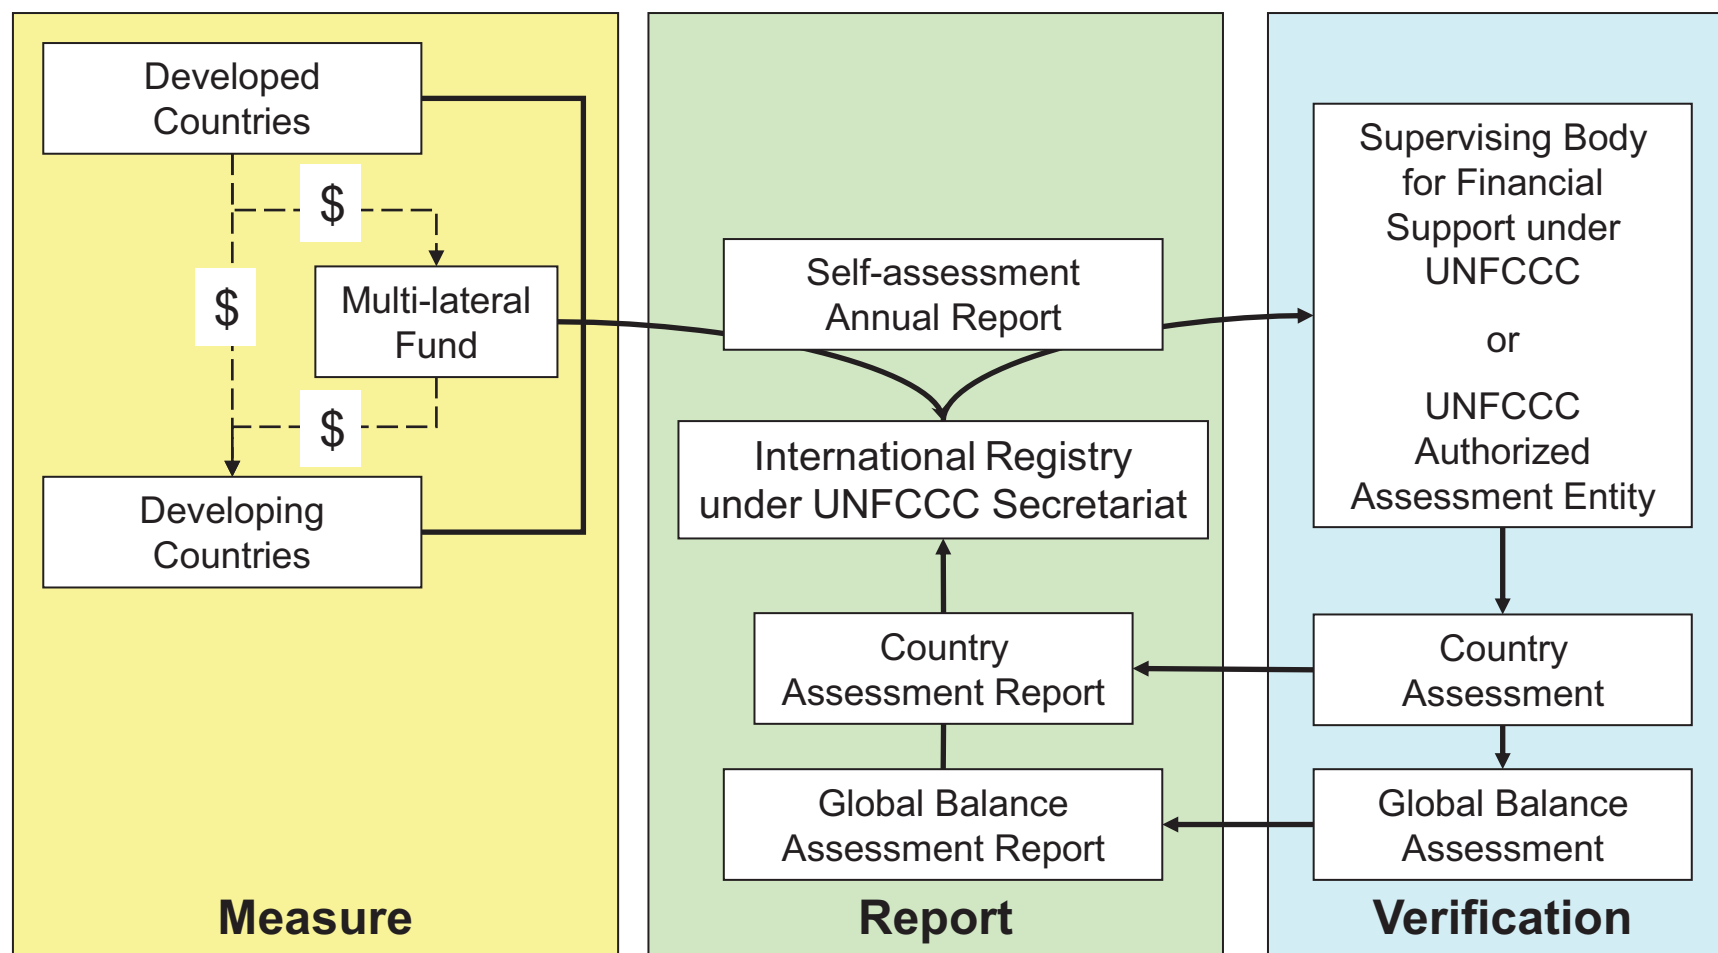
Developed Countries

$

$

Multi-lateral Fund

$

Developing Countries

Measure

Self-assessment Annual Report

International Registry under UNFCCC Secretariat

Country Assessment Report

Global Balance Assessment Report

Report

Supervising Body for Financial Support under UNFCCC

or

UNFCCC Authorized Assessment Entity

Country Assessment

Global Balance Assessment

Verification